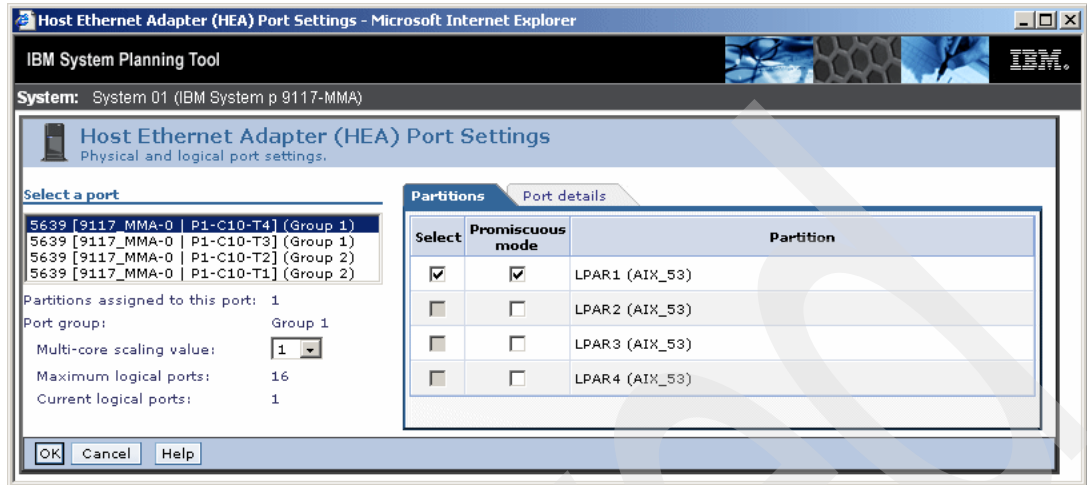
Host Ethernet Adapter (HEA) Port Settings - Microsoft Internet Explorer

IBM System Planning Tool

IBM.

System: System 01 (IBM System p 9117-MMA)

Host Ethernet Adapter (HEA) Port Settings
Physical and logical port settings.

Select a port

5639 [9117_MMA-0 | P1-C10-T4] (Group 1)
5639 [9117_MMA-0 | P1-C10-T3] (Group 1)
5639 [9117_MMA-0 | P1-C10-T2] (Group 2)
5639 [9117_MMA-0 | P1-C10-T1] (Group 2)

Partitions assigned to this port: 1
Port group: Group 1
Multi-core scaling value: 1
Maximum logical ports: 16
Current logical ports: 1

Partitions | Port details

| Select | Promiscuous mode | Partition |
|---|---|---|
| ☑ | ☑ | LPAR1 (AIX_53) |
| ☐ | ☐ | LPAR2 (AIX_53) |
| ☐ | ☐ | LPAR3 (AIX_53) |
| ☐ | ☐ | LPAR4 (AIX_53) |

OK Cancel Help